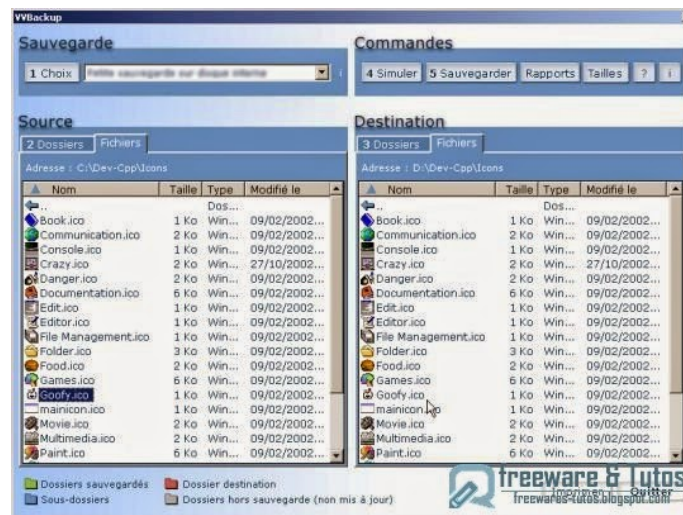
VVBackup

Sauvegarde

1 Choix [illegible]

Commandes

4 Simuler 5 Sauvegarder Rapports Tailles ? i

Source

2 Dossiers Fichiers

Adresse : C:\Dev-Cpp\Icons

| Nom | Taille | Type | Modifié le |
|---|---|---|---|
| .. | | Dos... | |
| Book.ico | 1 Ko | Win... | 09/02/2002... |
| Communication.ico | 2 Ko | Win... | 09/02/2002... |
| Console.ico | 1 Ko | Win... | 09/02/2002... |
| Crazy.ico | 2 Ko | Win... | 27/10/2002... |
| Danger.ico | 2 Ko | Win... | 09/02/2002... |
| Documentation.ico | 6 Ko | Win... | 09/02/2002... |
| Edit.ico | 1 Ko | Win... | 09/02/2002... |
| Editor.ico | 1 Ko | Win... | 09/02/2002... |
| File Management.ico | 1 Ko | Win... | 09/02/2002... |
| Folder.ico | 3 Ko | Win... | 09/02/2002... |
| Food.ico | 2 Ko | Win... | 09/02/2002... |
| Games.ico | 6 Ko | Win... | 09/02/2002... |
| Goofy.ico | 1 Ko | Win... | 09/02/2002... |
| mainicon.ico | 1 Ko | Win... | 09/02/2002... |
| Movie.ico | 2 Ko | Win... | 09/02/2002... |
| Multimedia.ico | 2 Ko | Win... | 09/02/2002... |
| Paint.ico | 6 Ko | Win... | 09/02/2002... |

Destination

3 Dossiers Fichiers

Adresse : D:\Dev-Cpp\Icons

| Nom | Taille | Type | Modifié le |
|---|---|---|---|
| .. | | Dos... | |
| Book.ico | 1 Ko | Win... | 09/02/2002... |
| Communication.ico | 2 Ko | Win... | 09/02/2002... |
| Console.ico | 1 Ko | Win... | 09/02/2002... |
| Crazy.ico | 2 Ko | Win... | 27/10/2002... |
| Danger.ico | 2 Ko | Win... | 09/02/2002... |
| Documentation.ico | 6 Ko | Win... | 09/02/2002... |
| Edit.ico | 1 Ko | Win... | 09/02/2002... |
| Editor.ico | 1 Ko | Win... | 09/02/2002... |
| File Management.ico | 1 Ko | Win... | 09/02/2002... |
| Folder.ico | 3 Ko | Win... | 09/02/2002... |
| Food.ico | 2 Ko | Win... | 09/02/2002... |
| Games.ico | 6 Ko | Win... | 09/02/2002... |
| Goofy.ico | 1 Ko | Win... | 09/02/2002... |
| mainicon.ico | 1 Ko | Win... | 09/02/2002... |
| Movie.ico | 2 Ko | Win... | 09/02/2002... |
| Multimedia.ico | 2 Ko | Win... | 09/02/2002... |
| Paint.ico | 6 Ko | Win... | 09/02/2002... |

Dossiers sauvegardés Dossier destination
Sous-dossiers Dossiers hors sauvegarde (non mis à jour)

Imprimer Quitter

freeware & Tutos
freewares-tutos.blogspot.com